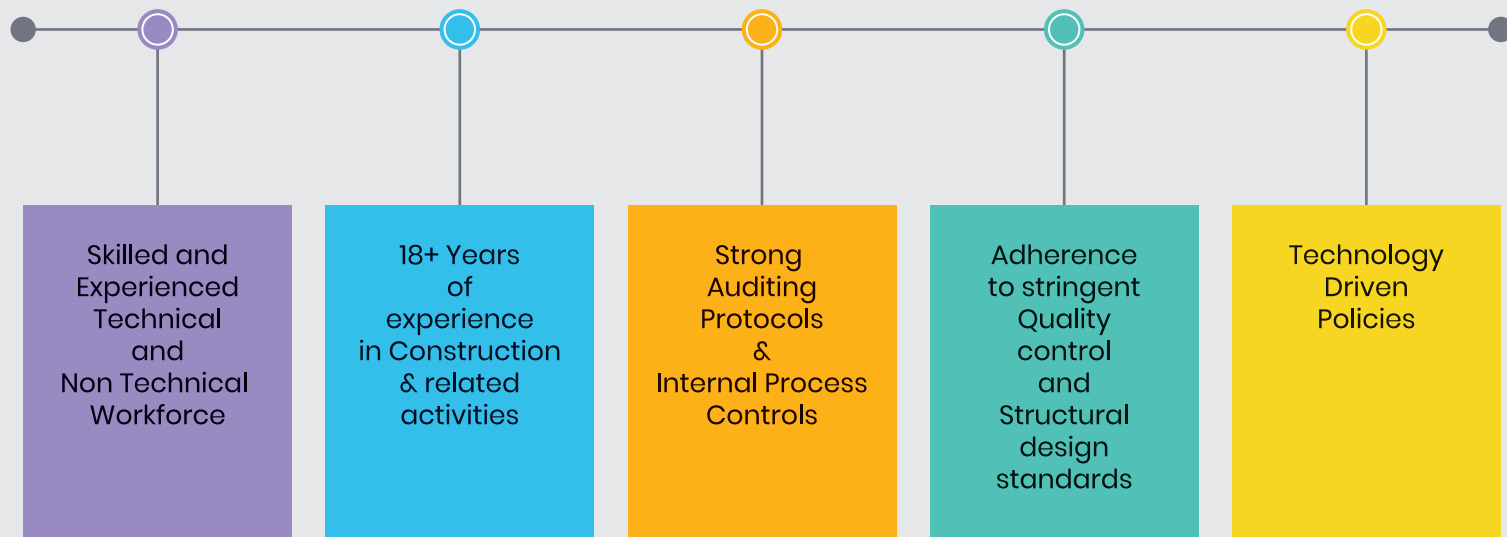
Skilled and Experienced Technical and Non Technical Workforce

18+ Years of experience in Construction & related activities

Strong Auditing Protocols & Internal Process Controls

Adherence to stringent Quality control and Structural design standards

Technology Driven Policies